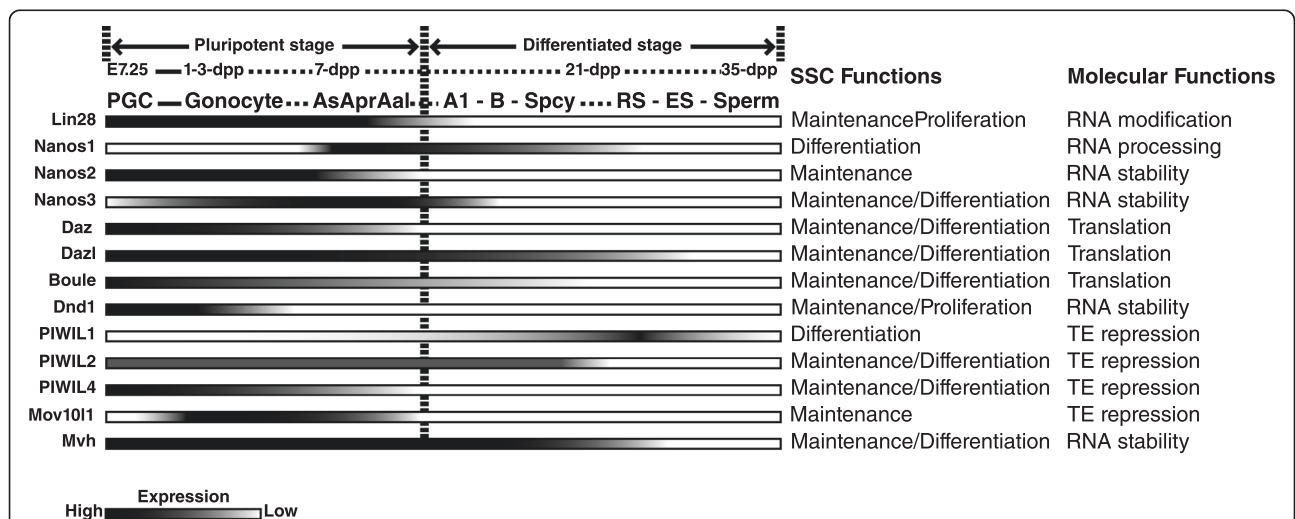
Pluripotent stage

Differentiated stage

E7.25 1-3-dpp 7-dpp 21-dpp 35-dpp

PGC — Gonocyte ... AsAprAal ... A1 - B - Spcy .... RS - ES - Sperm

SSC Functions

Molecular Functions

| Gene | SSC Functions | Molecular Functions |
|---|---|---|
| Lin28 | MaintenanceProliferation | RNA modification |
| Nanos1 | Differentiation | RNA processing |
| Nanos2 | Maintenance | RNA stability |
| Nanos3 | Maintenance/Differentiation | RNA stability |
| Daz | Maintenance/Differentiation | Translation |
| Dazl | Maintenance/Differentiation | Translation |
| Boule | Maintenance/Differentiation | Translation |
| Dnd1 | Maintenance/Proliferation | RNA stability |
| PIWIL1 | Differentiation | TE repression |
| PIWIL2 | Maintenance/Differentiation | TE repression |
| PIWIL4 | Maintenance/Differentiation | TE repression |
| Mov10l1 | Maintenance | TE repression |
| Mvh | Maintenance/Differentiation | RNA stability |

Expression

High Low